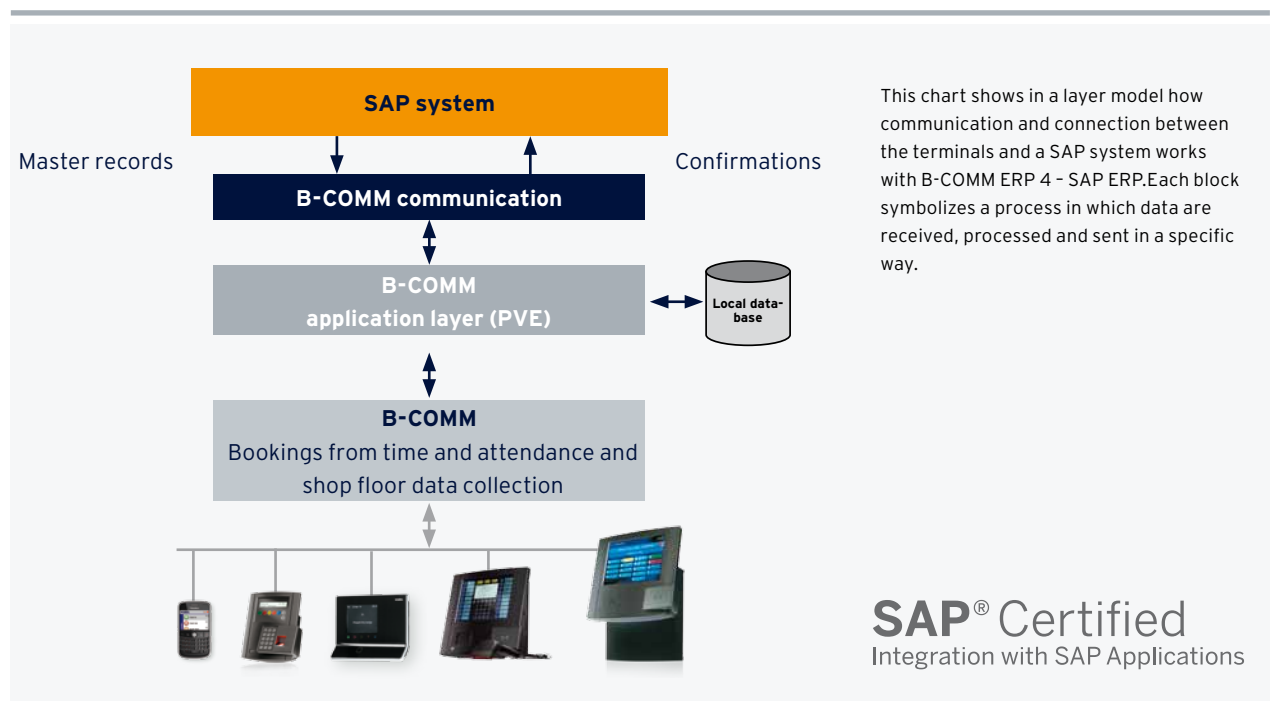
SAP system

Master records

Confirmations

B-COMM communication

B-COMM application layer (PVE)

Local database

B-COMM
Bookings from time and attendance and shop floor data collection

This chart shows in a layer model how communication and connection between the terminals and a SAP system works with B-COMM ERP 4 – SAP ERP.Each block symbolizes a process in which data are received, processed and sent in a specific way.

SAP® Certified
Integration with SAP Applications